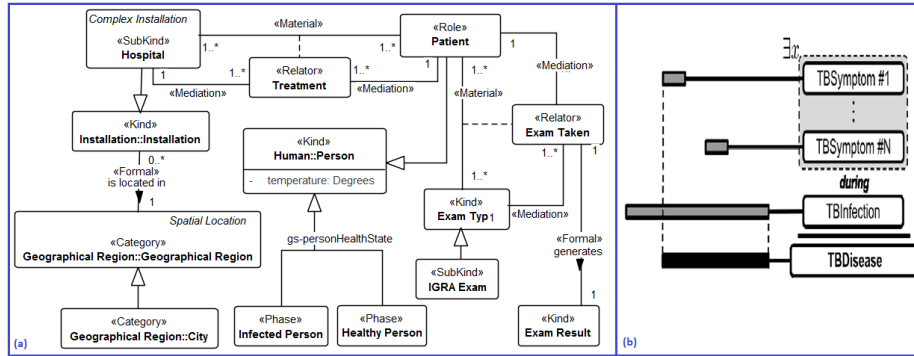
Complex Installation
«SubKind»
Hospital
«Material»
«Role»
Patient
1..*
1..*
1
1
1..*
«Relator»
Treatment
1..*
1
«Mediation»
«Mediation»
«Mediation»
1..*
«Material»
«Kind»
Installation::Installation
«Relator»
Exam Taken
0..*
«Formal»
is located in
«Kind»
Human::Person
- temperature: Degrees
1..*
1
1
1..*
Spatial Location
«Category»
Geographical Region::Geographical Region
«Kind»
Exam Typ1
«Mediation»
gs-personHealthState
«SubKind»
IGRA Exam
«Formal»
generates
1
«Category»
Geographical Region::City
«Phase»
Infected Person
«Phase»
Healthy Person
«Kind»
Exam Result
(a)
$\exists x$
TBSymptom #1
:
TBSymptom #N
during
TBInfection
TBDisease
(b)